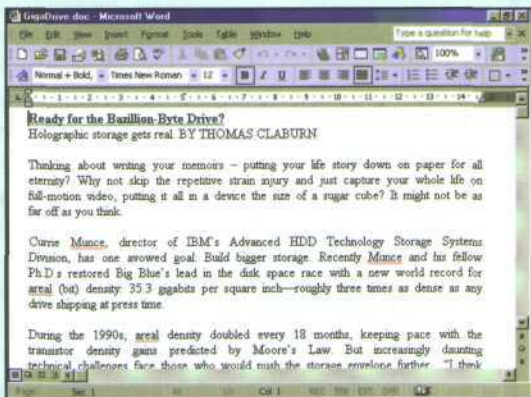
GigaDrive.doc - Microsoft Word

File Edit View Insert Format Tools Table Window Help

Type a question for help

100%

Normal + Bold, Times New Roman 12

Ready for the Bazillion-Byte Drive?
Holographic storage gets real. BY THOMAS CLABURN

Thinking about writing your memoirs – putting your life story down on paper for all eternity? Why not skip the repetitive strain injury and just capture your whole life on full-motion video, putting it all in a device the size of a sugar cube? It might not be as far off as you think.

Currie Munce, director of IBM's Advanced HDD Technology Storage Systems Division, has one avowed goal: Build bigger storage. Recently Munce and his fellow Ph.D.s restored Big Blue's lead in the disk space race with a new world record for areal (bit) density: 35.3 gigabits per square inch—roughly three times as dense as any drive shipping at press time.

During the 1990s, areal density doubled every 18 months, keeping pace with the transistor density gains predicted by Moore's Law. But increasingly daunting technical challenges face those who would push the storage envelope further. "I think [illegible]

Page Sec 1 At Ln Col 1 REC TRK EXT OVR